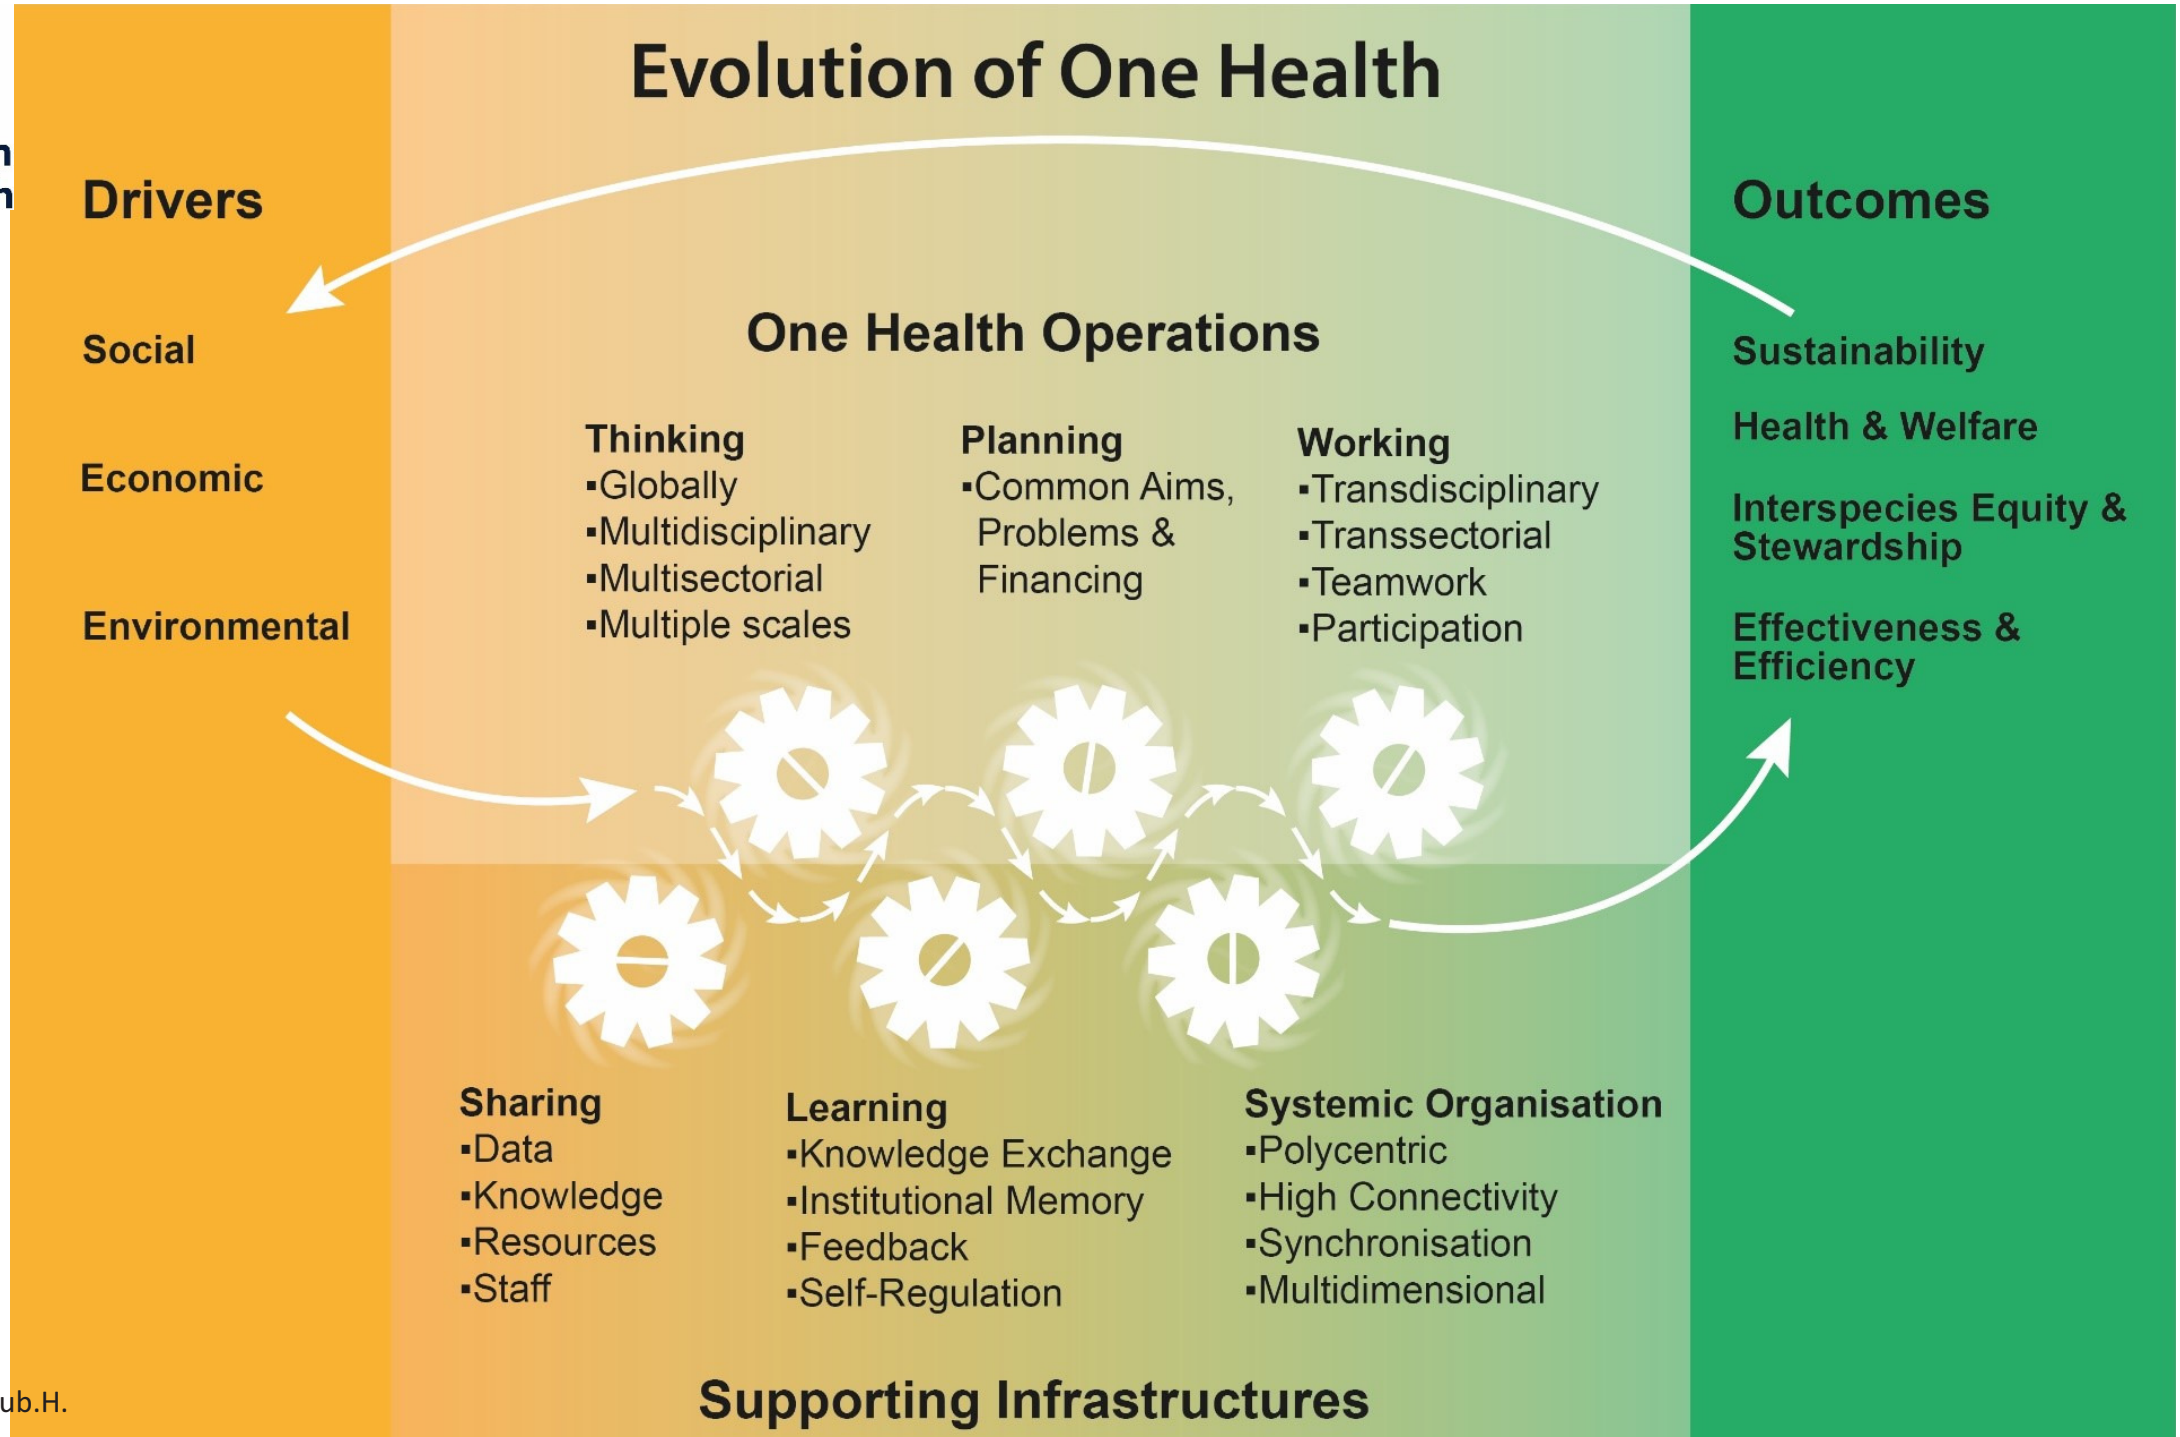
Evolution of One Health

Drivers

Social

Economic

Environmental

One Health Operations

Thinking
▪Globally
▪Multidisciplinary
▪Multisectorial
▪Multiple scales

Planning
▪Common Aims, Problems & Financing

Working
▪Transdisciplinary
▪Transsectorial
▪Teamwork
▪Participation

Outcomes

Sustainability

Health & Welfare

Interspecies Equity & Stewardship

Effectiveness & Efficiency

Sharing
▪Data
▪Knowledge
▪Resources
▪Staff

Learning
▪Knowledge Exchange
▪Institutional Memory
▪Feedback
▪Self-Regulation

Systemic Organisation
▪Polycentric
▪High Connectivity
▪Synchronisation
▪Multidimensional

Supporting Infrastructures

ub.H.